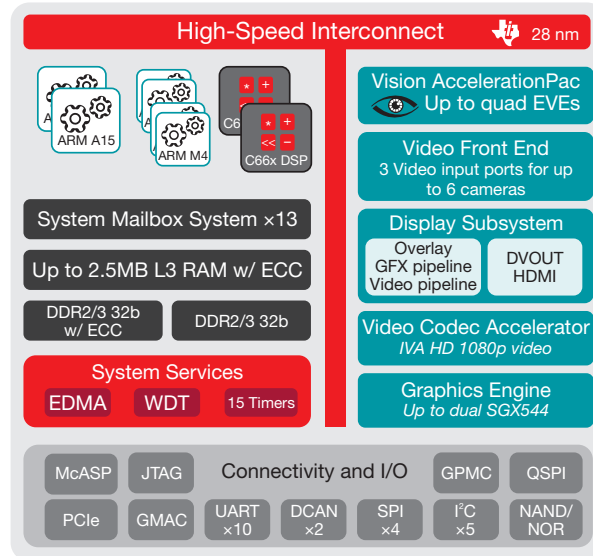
High-Speed Interconnect

28 nm

A

ARM A15

ARM M4

C66

C66x DSP

System Mailbox System ×13

Up to 2.5MB L3 RAM w/ ECC

DDR2/3 32b w/ ECC

DDR2/3 32b

System Services

EDMA

WDT

15 Timers

Vision AccelerationPac

Up to quad EVEs

Video Front End

3 Video input ports for up to 6 cameras

Display Subsystem

Overlay
GFX pipeline
Video pipeline

DVOUT
HDMI

Video Codec Accelerator

IVA HD 1080p video

Graphics Engine

Up to dual SGX544

McASP

JTAG

Connectivity and I/O

GPMC

QSPI

PCIe

GMAC

UART ×10

DCAN ×2

SPI ×4

$I^2C$ ×5

NAND/ NOR